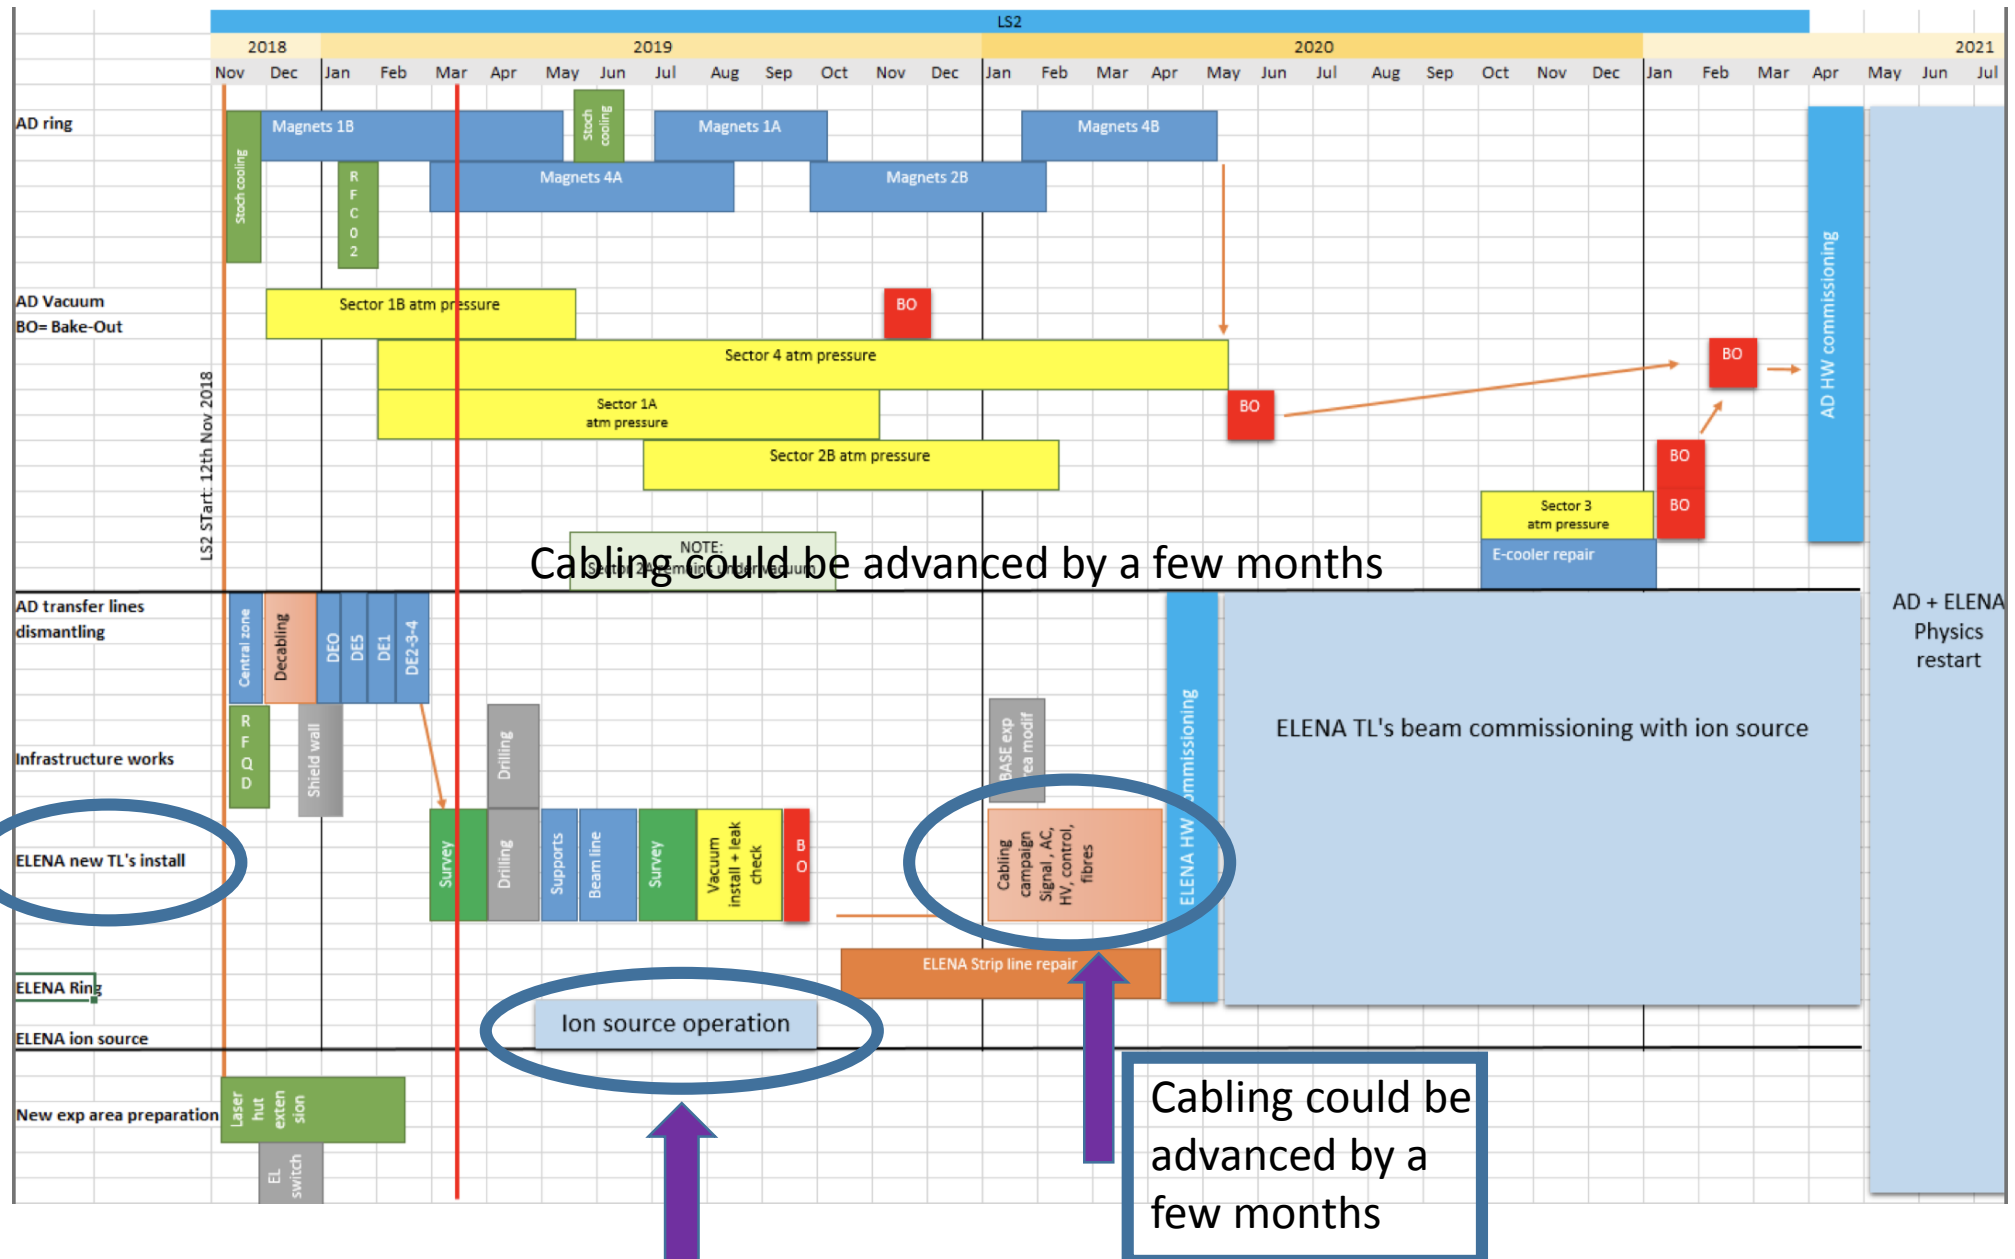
LS2

2018 2019 2020 2021

Nov Dec Jan Feb Mar Apr May Jun Jul Aug Sep Oct Nov Dec Jan Feb Mar Apr May Jun Jul Aug Sep Oct Nov Dec Jan Feb Mar Apr May Jun Jul

AD ring

Stoch cooling

Magnets 1B

R F C 0 2

Magnets 4A

Stoch cooling

Magnets 1A

Magnets 2B

Magnets 4B

AD Vacuum
BO= Bake-Out

Sector 1B atm pressure

BO

Sector 4 atm pressure

Sector 1A atm pressure

BO

BO

Sector 2B atm pressure

BO

BO

Sector 3 atm pressure

E-cooler repair

AD HW commissioning

LS2 STart: 12th Nov 2018

NOTE: Sector 2A remains under vacuum

Cabling could be advanced by a few months

AD transfer lines dismantling

Central zone

Decabling

DE0

DE5

DE1

DE2-3-4

Infrastructure works

R F Q D

Shield wall

Drilling

BASE exp area modif

ELENA new TL's install

Survey

Drilling

Supports

Beam line

Survey

Vacuum install + leak check

B O

Cabling campaign Signal, AC, HV, control, fibres

ELENA HW commissioning

ELENA TL's beam commissioning with ion source

AD + ELENA Physics restart

ELENA Ring

ELENA Strip line repair

ELENA ion source

Ion source operation

New exp area preparation

Laser hut extension

EL switch

Cabling could be advanced by a few months